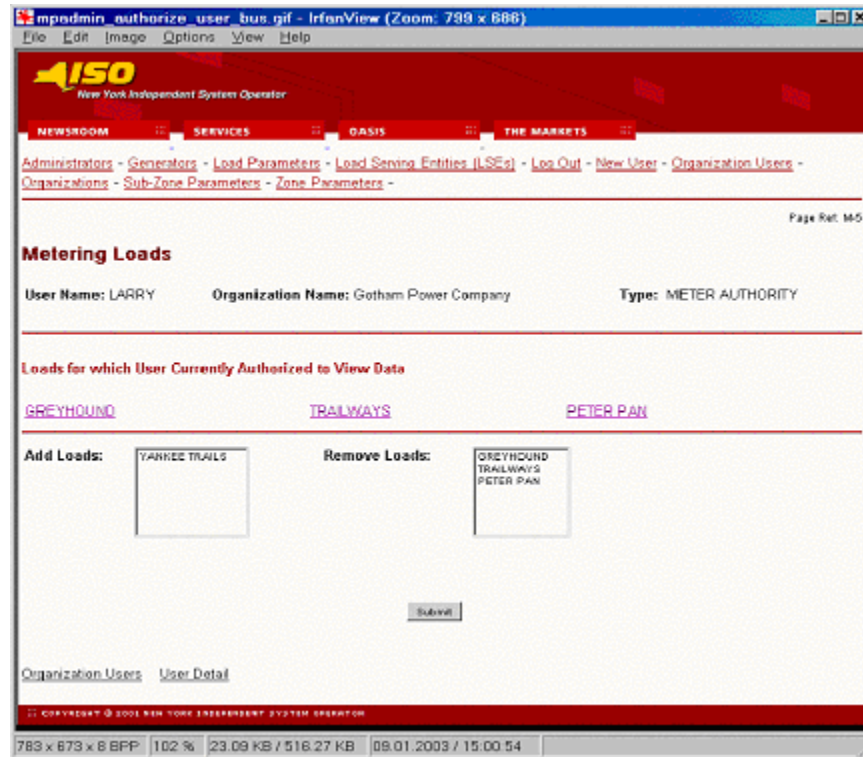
mpsdmin_authorize_user_bus.gif - IrfanView (Zoom: 799 x 686)

File Edit Image Options View Help

ISO
New York Independent System Operator

NEWSROOM SERVICES OASIS THE MARKETS

Administrators - Generators - Load Parameters - Load Serving Entities (LSEs) - Log Out - New User - Organization Users - Organizations - Sub-Zone Parameters - Zone Parameters -

Page Ref: M-5

Metering Loads

User Name: LARRY Organization Name: Gotham Power Company Type: METER AUTHORITY

Loads for which User Currently Authorized to View Data

GREYHOUND TRAILWAYS PETER PAN

Add Loads: YANKEE TRAILS

Remove Loads: GREYHOUND TRAILWAYS PETER PAN

Submit

Organization Users User Detail

COPYRIGHT © 2001 NEW YORK INDEPENDENT SYSTEM OPERATOR

783 x 673 x 8 BPP 102 % 23.09 KB / 516.27 KB 09.01.2003 / 15:00:54